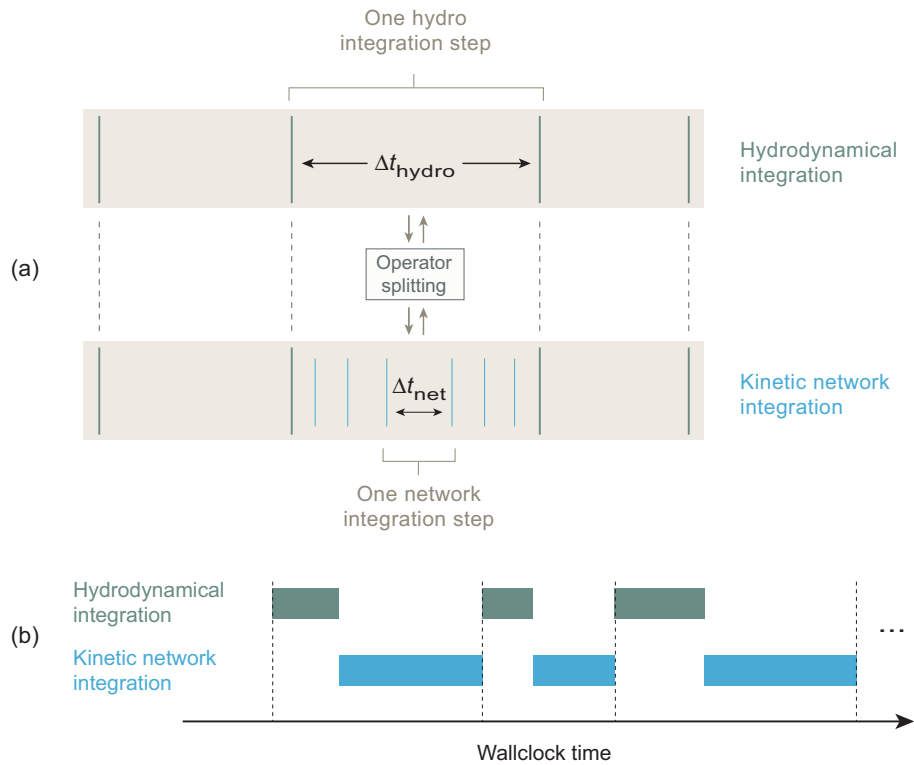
One hydro integration step

$\Delta t_{\text{hydro}}$

Hydrodynamical integration

(a)

Operator splitting

$\Delta t_{\text{net}}$

Kinetic network integration

One network integration step

Hydrodynamical integration

(b)

Kinetic network integration

...

Wallclock time